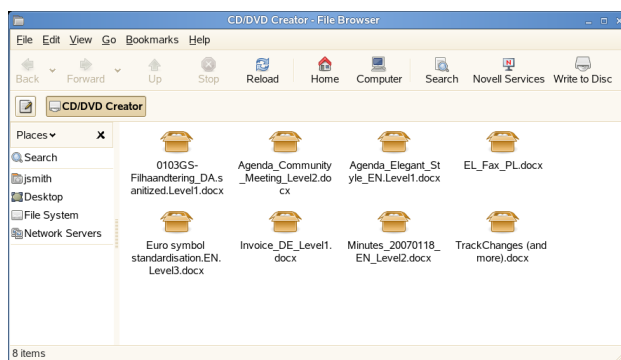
CD/DVD Creator - File Browser

File Edit View Go Bookmarks Help

Back Forward Up Stop Reload Home Computer Search Novell Services Write to Disc

CD/DVD Creator

Places

Search
jsmith
Desktop
File System
Network Servers

0103GS-Filhaandtering_DA.sanitized.Level1.docx
Agenda_Community_Meeting_Level2.docx
Agenda_Elegant_Style_EN.Level1.docx
EL_Fax_PL.docx
Euro symbol standardisation.EN.Level3.docx
Invoice_DE_Level1.docx
Minutes_20070118_EN_Level2.docx
TrackChanges (and more).docx

8 items